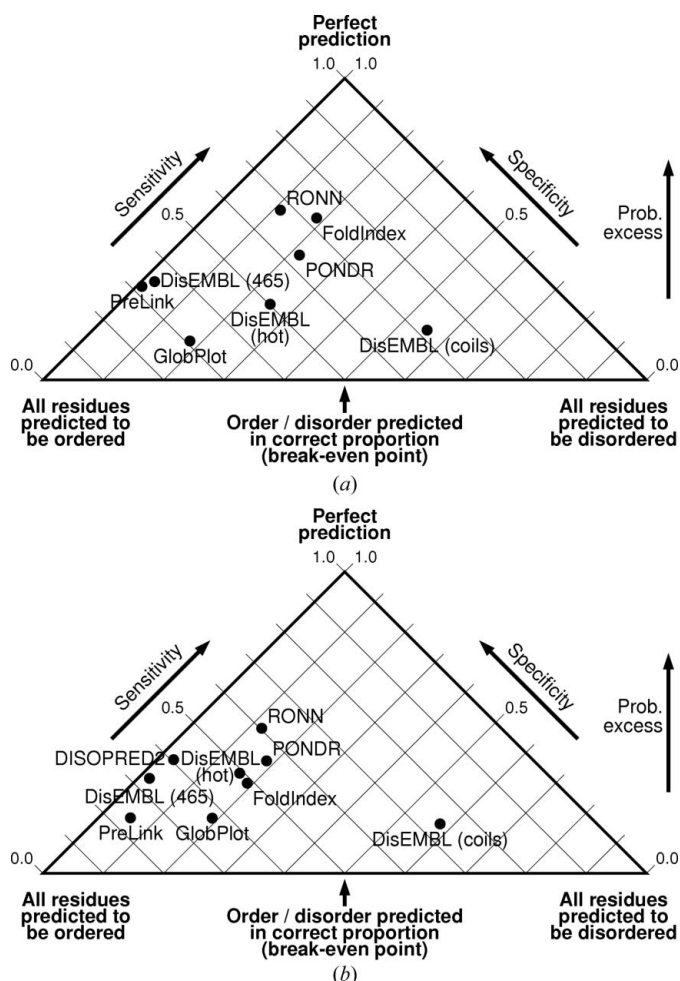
Perfect prediction

1.0 1.0

Sensitivity

Specificity

0.5

0.5

Prob. excess

RONN

FoldIndex

PONDR

DisEMBL (465)

PreLink

DisEMBL (hot)

GlobPlot

DisEMBL (coils)

0.0

0.0

All residues predicted to be ordered

Order / disorder predicted in correct proportion (break-even point)

All residues predicted to be disordered

(a)

Perfect prediction

1.0 1.0

Sensitivity

Specificity

0.5

0.5

Prob. excess

RONN

PONDR

DISOPRED2

DisEMBL (hot)

FoldIndex

DisEMBL (465)

PreLink

GlobPlot

DisEMBL (coils)

0.0

0.0

All residues predicted to be ordered

Order / disorder predicted in correct proportion (break-even point)

All residues predicted to be disordered

(b)